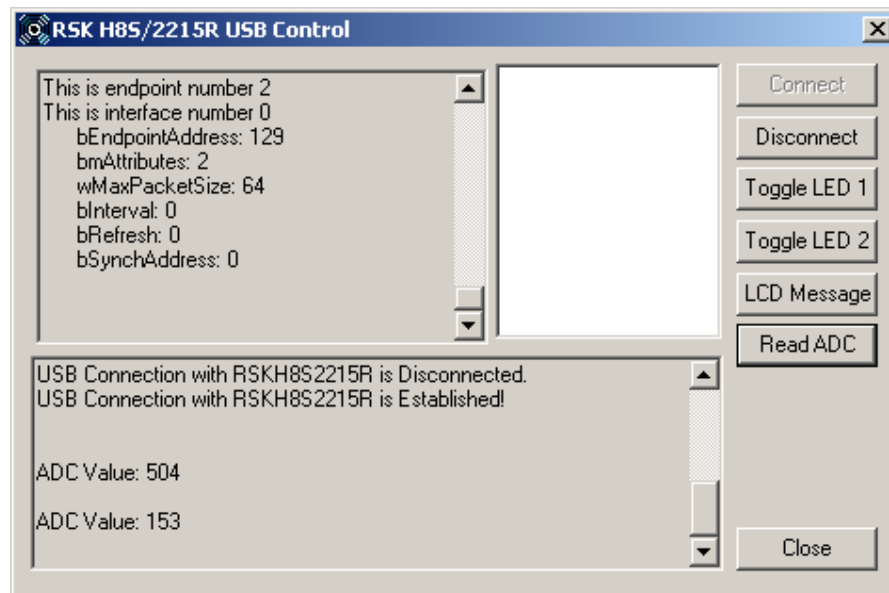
RSK H8S/2215R USB Control

This is endpoint number 2
This is interface number 0
bEndpointAddress: 129
bmAttributes: 2
wMaxPacketSize: 64
bInterval: 0
bRefresh: 0
bSynchAddress: 0

Connect
Disconnect
Toggle LED 1
Toggle LED 2
LCD Message
Read ADC

USB Connection with RSKH8S2215R is Disconnected.
USB Connection with RSKH8S2215R is Established!

ADC Value: 504

ADC Value: 153

Close